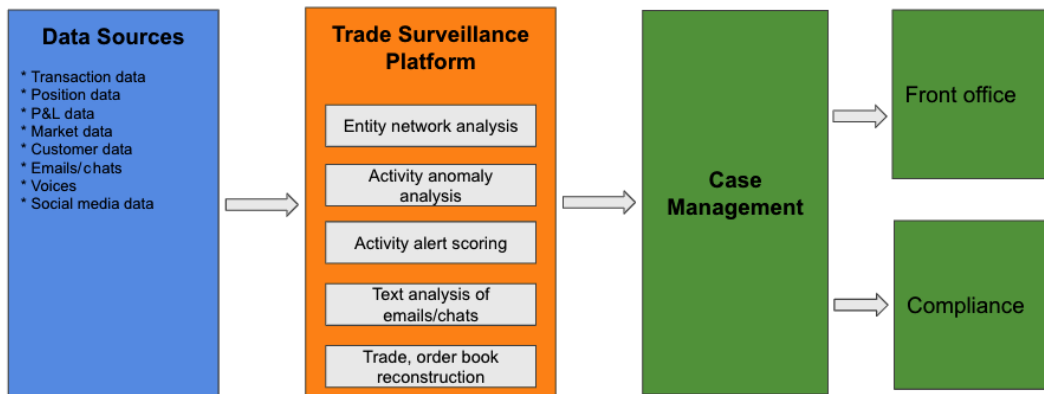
Data Sources

* Transaction data
* Position data
* P&L data
* Market data
* Customer data
* Emails/chats
* Voices
* Social media data

Trade Surveillance Platform

Entity network analysis

Activity anomaly analysis

Activity alert scoring

Text analysis of emails/chats

Trade, order book reconstruction

Case Management

Front office

Compliance